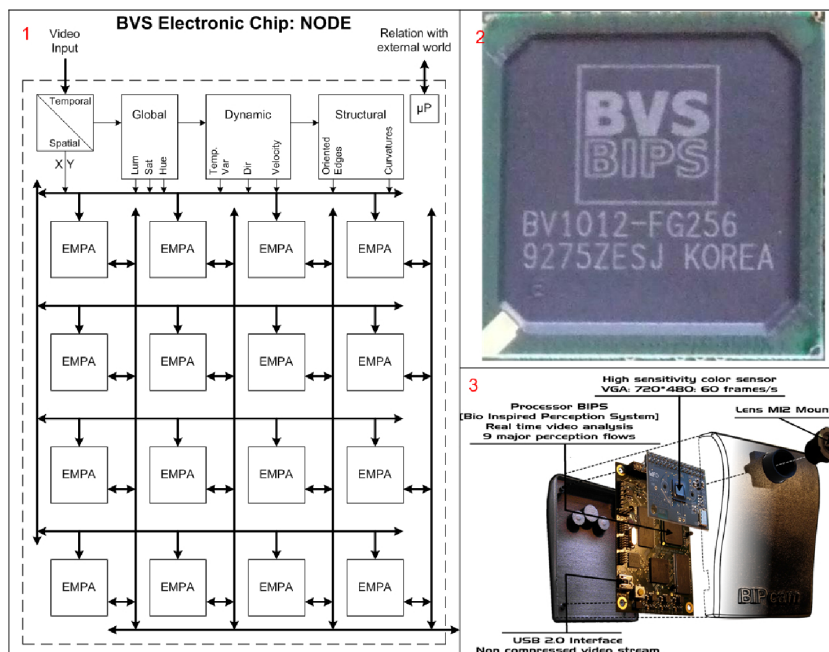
1

BVS Electronic Chip: NODE

Video Input

Relation with external world

Temporal

Spatial

X Y

Global

Lum Sat Hue

Dynamic

Temp. Var Dir Velocity

Structural

Oriented Edges Curvatures

µP

| EMPA | EMPA | EMPA | EMPA |
|---|---|---|---|
| EMPA | EMPA | EMPA | EMPA |
| EMPA | EMPA | EMPA | EMPA |
| EMPA | EMPA | EMPA | EMPA |

2

BVS
BIPS
BV1012-FG256
9275ZESJ KOREA

3

High sensitivity color sensor
VGA: 720*480: 60 frames/s

Lens M12 Moun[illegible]

Processor BIPS
[Bio Inspired Perception System]
Real time video analysis
9 major perception flows

BIPcam

USB 2.0 Interface
Non compressed video stream